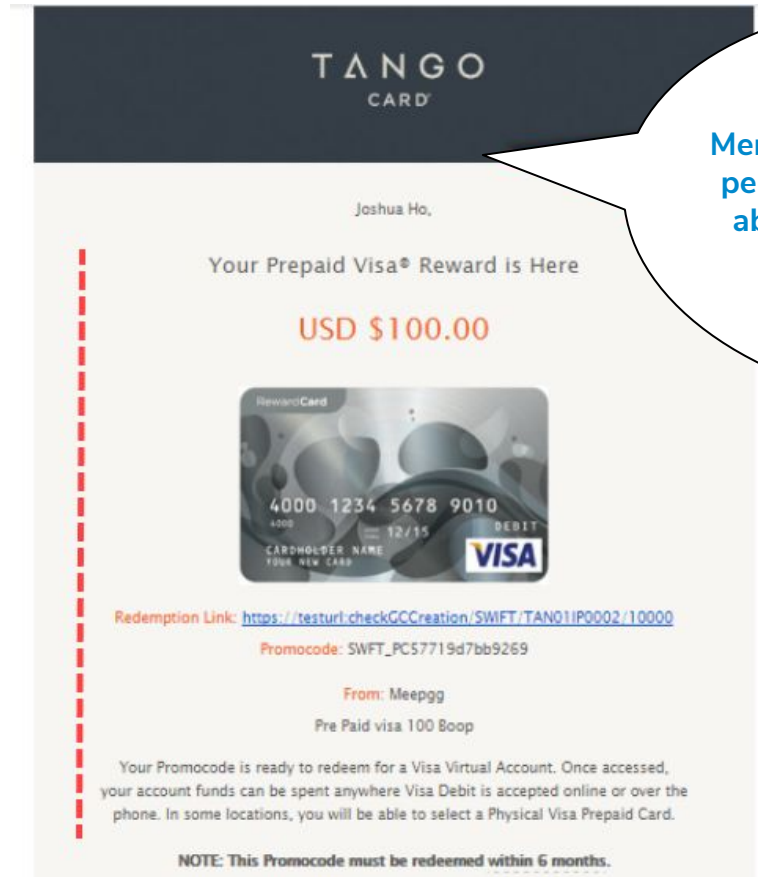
TANGO
CARD

Mer
pe
ab

Joshua Ho,

Your Prepaid Visa® Reward is Here

USD $100.00

RewardCard
4000 1234 5678 9010
4000 12/15
DEBIT
CARDHOLDER NAME
YOUR NEW CARD
VISA

Redemption Link: https://testurl:checkGCCreation/SWIFT/TAN01IP0002/10000

Promocode: SWFT_PC57719d7bb9269

From: Meepgg

Pre Paid visa 100 Boop

Your Promocode is ready to redeem for a Visa Virtual Account. Once accessed, your account funds can be spent anywhere Visa Debit is accepted online or over the phone. In some locations, you will be able to select a Physical Visa Prepaid Card.

NOTE: This Promocode must be redeemed within 6 months.